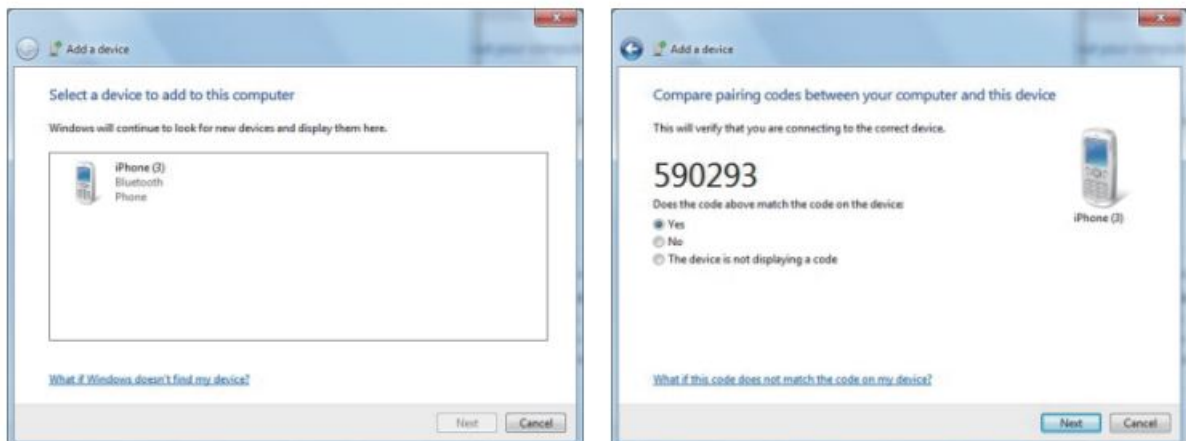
Add a device

Select a device to add to this computer

Windows will continue to look for new devices and display them here.

iPhone (3)
Bluetooth
Phone

What if Windows doesn't find my device?

Next Cancel

Add a device

Compare pairing codes between your computer and this device

This will verify that you are connecting to the correct device.

590293

Does the code above match the code on the device:

Yes

No

The device is not displaying a code

iPhone (3)

What if this code does not match the code on my device?

Next Cancel